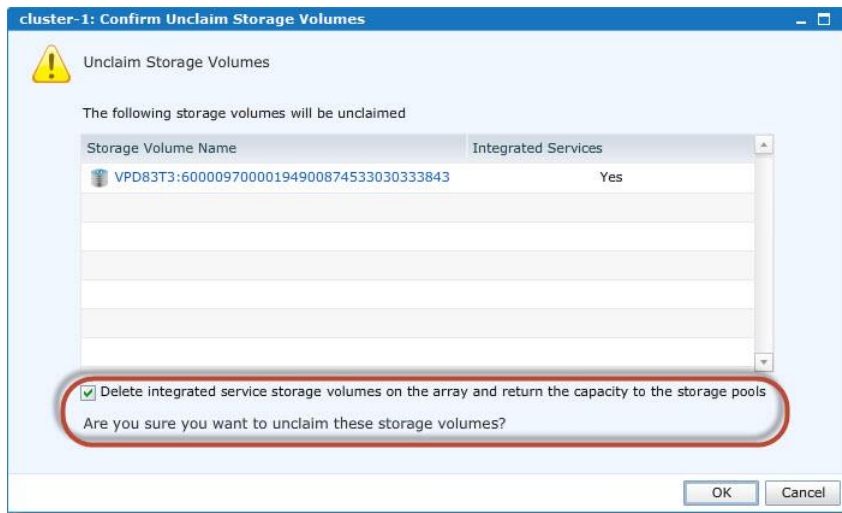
cluster-1: Confirm Unclaim Storage Volumes

Unclaim Storage Volumes

The following storage volumes will be unclaimed

| Storage Volume Name | Integrated Services |
|---|---|
| VPD83T3:60000970000194900874533030333843 | Yes |

Delete integrated service storage volumes on the array and return the capacity to the storage pools

Are you sure you want to unclaim these storage volumes?

OK Cancel